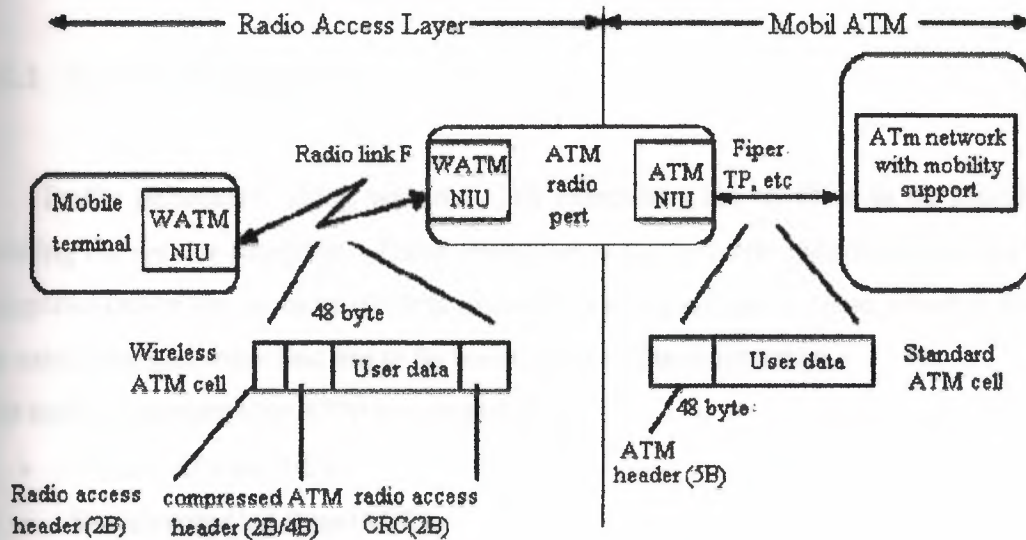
Radio Access Layer

Mobil ATM

Radio link F

WATM NIU

ATM radio pert

ATM NIU

Fiper TP, etc

ATm network with mobility support

Mobile terminal

WATM NIU

48 byte

Wireless ATM cell

User data

User data

Standard ATM cell

48 byte

ATM header (5B)

Radio access header (2B)

compressed ATM header (2B/4B)

radio access CRC(2B)